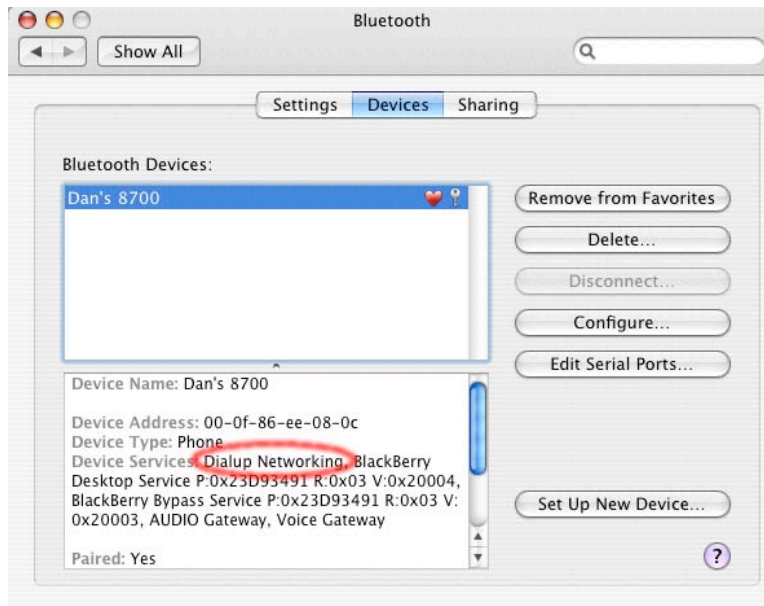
Bluetooth

Show All

Settings Devices Sharing

Bluetooth Devices:

Dan's 8700

Remove from Favorites

Delete...

Disconnect...

Configure...

Edit Serial Ports...

Device Name: Dan's 8700

Device Address: 00-0f-86-ee-08-0c
Device Type: Phone
Device Services: Dialup Networking, BlackBerry Desktop Service P:0x23D93491 R:0x03 V:0x20004, BlackBerry Bypass Service P:0x23D93491 R:0x03 V:0x20003, AUDIO Gateway, Voice Gateway

Paired: Yes

Set Up New Device...

?